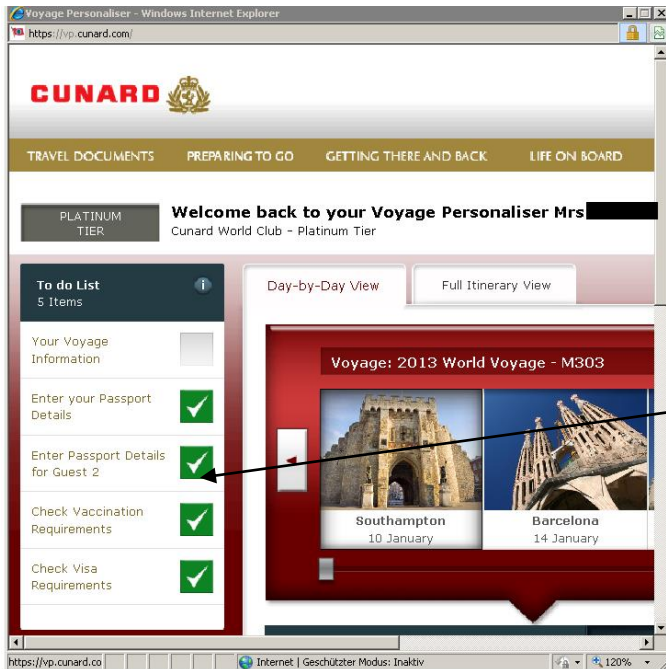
Voyage Personaliser - Windows Internet Explorer

https://vp.cunard.com/

CUNARD

TRAVEL DOCUMENTS PREPARING TO GO GETTING THERE AND BACK LIFE ON BOARD

PLATINUM TIER

Welcome back to your Voyage Personaliser Mrs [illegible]
Cunard World Club - Platinum Tier

To do List
5 Items

Your Voyage Information

Enter your Passport Details

Enter Passport Details for Guest 2

Check Vaccination Requirements

Check Visa Requirements

Day-by-Day View

Full Itinerary View

Voyage: 2013 World Voyage - M303

Southampton
10 January

Barcelona
14 January

https://vp.cunard.co

Internet | Geschützter Modus: Inaktiv

120%